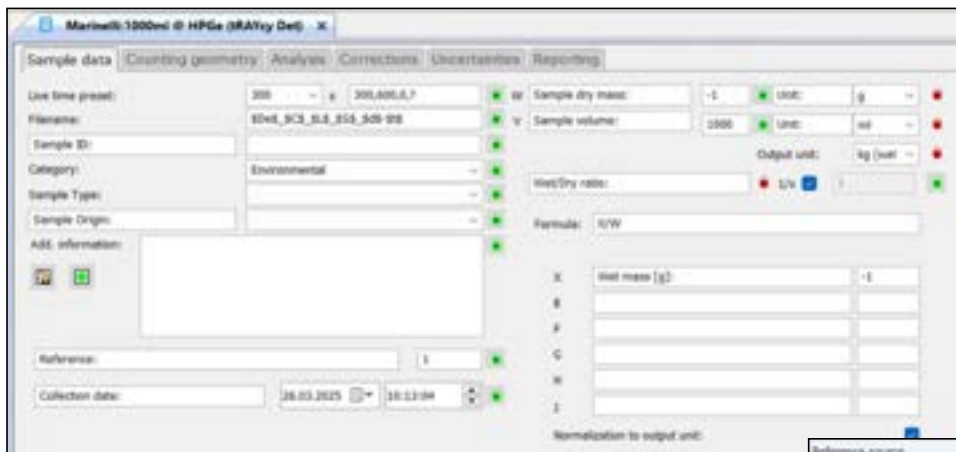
Marinelli 1000ml @ HPGe (tRAYcy Det) ×

Sample data | Counting geometry | Analysis | Corrections | Uncertainties | Reporting

Live time preset: 300 s 300,600,0,7
Filename: 60s6_SC5_SL6_SS5_SD5-SS8
Sample ID:
Category: Environmental
Sample Type:
Sample Origin:
Add. information:

Reference: 1
Collection date: 26.03.2025 16:13:04

W Sample dry mass: -1 Unit: g
V Sample volume: 1000 Unit: ml
Output unit: kg (wet
Wet/Dry ratio: 1/x 1
Formula: V/W

| | | |
|---|---|---|
| X | Wet mass [g]: | -1 |
| B | | |
| F | | |
| G | | |
| H | | |
| I | | |

Normalization to output unit:

Reference source